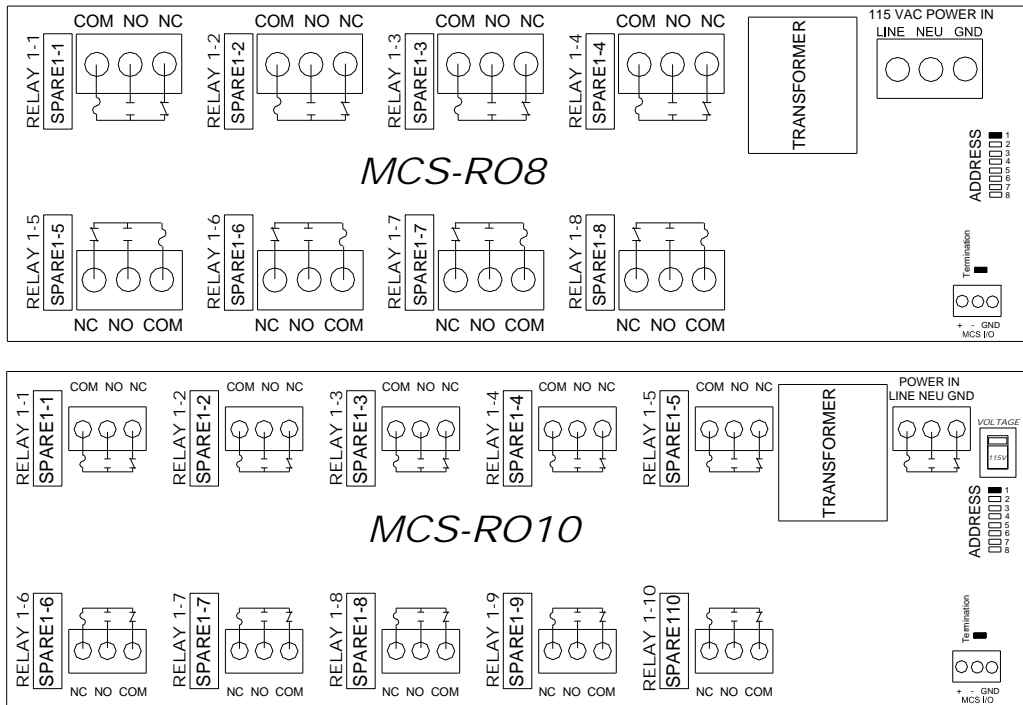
COM NO NC
RELAY 1-1
SPARE1-1

COM NO NC
RELAY 1-2
SPARE1-2

COM NO NC
RELAY 1-3
SPARE1-3

COM NO NC
RELAY 1-4
SPARE1-4

TRANSFORMER

115 VAC POWER IN
LINE NEU GND

ADDRESS
1 2 3 4 5 6 7 8

MCS-RO8

RELAY 1-5
SPARE1-5
NC NO COM

RELAY 1-6
SPARE1-6
NC NO COM

RELAY 1-7
SPARE1-7
NC NO COM

RELAY 1-8
SPARE1-8
NC NO COM

Termination

+ - GND
MCS I/O

COM NO NC
RELAY 1-1
SPARE1-1

COM NO NC
RELAY 1-2
SPARE1-2

COM NO NC
RELAY 1-3
SPARE1-3

COM NO NC
RELAY 1-4
SPARE1-4

COM NO NC
RELAY 1-5
SPARE1-5

TRANSFORMER

POWER IN
LINE NEU GND

VOLTAGE
115V

ADDRESS
1 2 3 4 5 6 7 8

MCS-RO10

RELAY 1-6
SPARE1-6
NC NO COM

RELAY 1-7
SPARE1-7
NC NO COM

RELAY 1-8
SPARE1-8
NC NO COM

RELAY 1-9
SPARE1-9
NC NO COM

RELAY 1-10
SPARE110
NC NO COM

Termination

+ - GND
MCS I/O